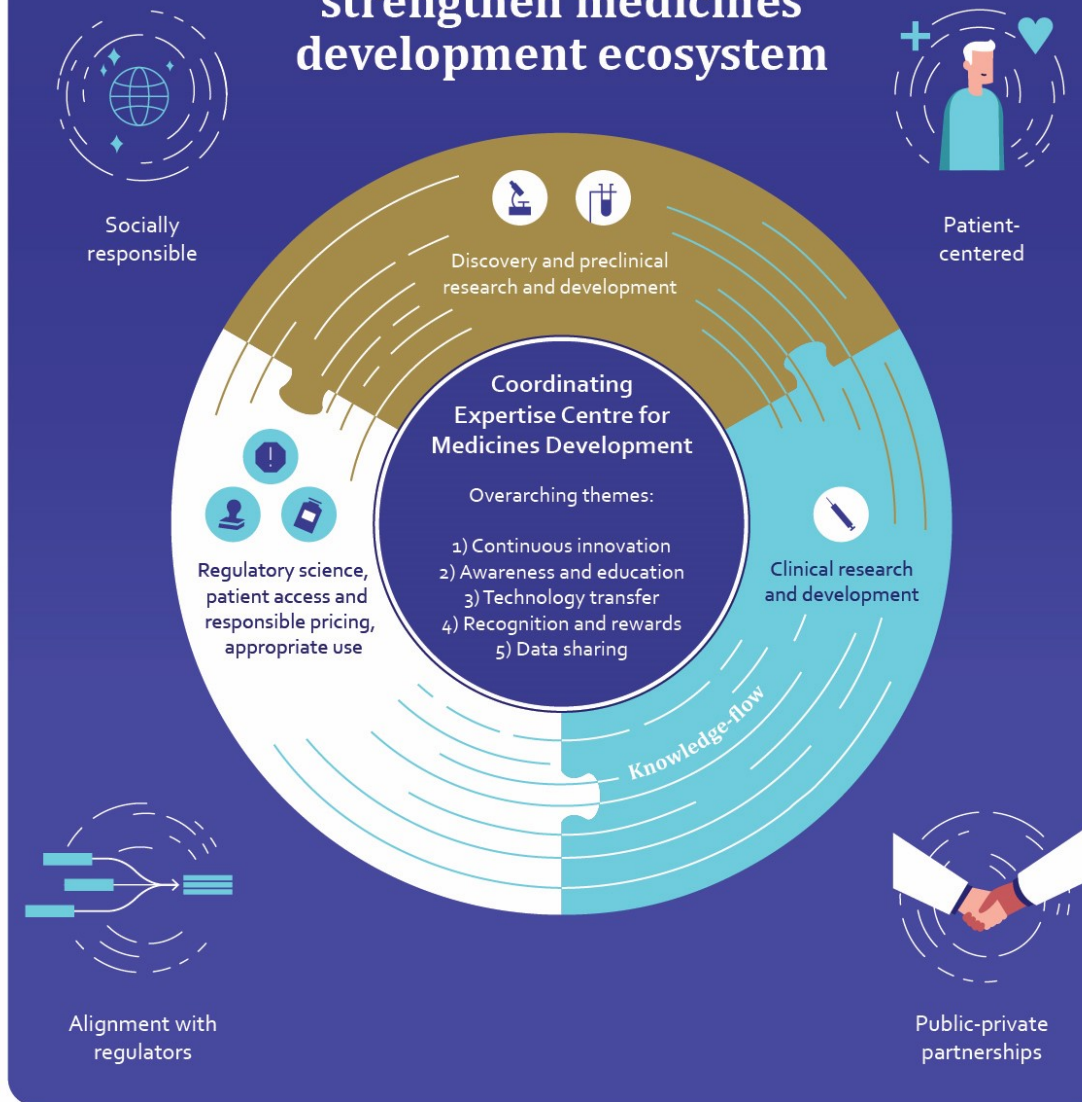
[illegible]
development ecosystem

Socially responsible

Patient-centered

Discovery and preclinical research and development

Coordinating Expertise Centre for Medicines Development

Overarching themes:

1) Continuous innovation
2) Awareness and education
3) Technology transfer
4) Recognition and rewards
5) Data sharing

Regulatory science, patient access and responsible pricing, appropriate use

Clinical research and development

Knowledge-flow

Alignment with regulators

Public-private partnerships